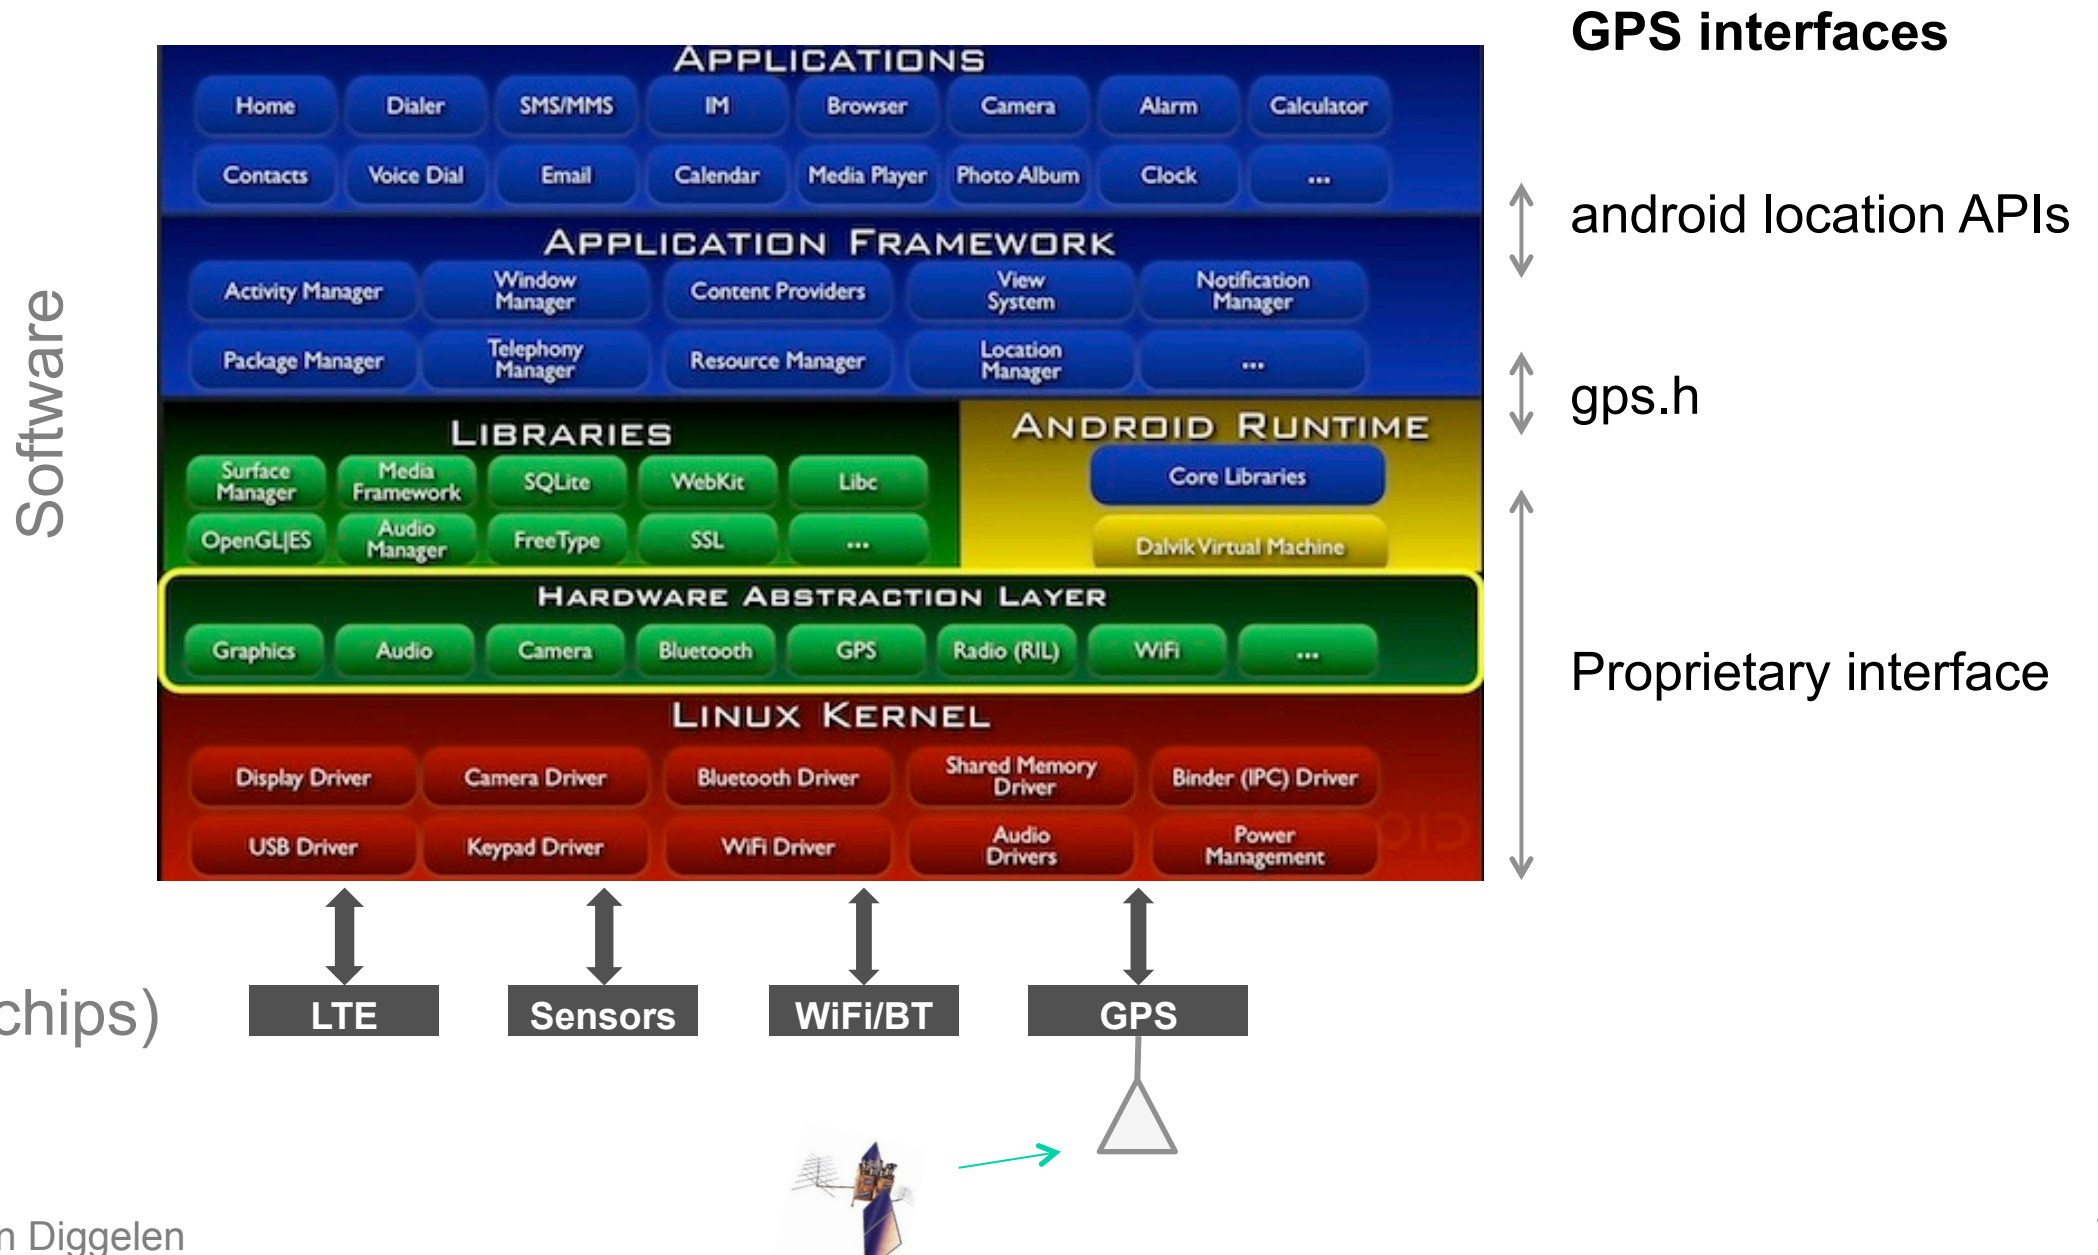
GPS interfaces

Software

APPLICATIONS

Home Dialer SMS/MMS IM Browser Camera Alarm Calculator

Contacts Voice Dial Email Calendar Media Player Photo Album Clock ...

APPLICATION FRAMEWORK

Activity Manager Window Manager Content Providers View System Notification Manager

Package Manager Telephony Manager Resource Manager Location Manager ...

LIBRARIES

Surface Manager Media Framework SQLite WebKit Libc

OpenGL|ES Audio Manager FreeType SSL ...

ANDROID RUNTIME

Core Libraries

Dalvik Virtual Machine

HARDWARE ABSTRACTION LAYER

Graphics Audio Camera Bluetooth GPS Radio (RIL) WiFi ...

LINUX KERNEL

Display Driver Camera Driver Bluetooth Driver Shared Memory Driver Binder (IPC) Driver

USB Driver Keypad Driver WiFi Driver Audio Drivers Power Management

android location APIs

gps.h

Proprietary interface

chips)

LTE Sensors WiFi/BT GPS

n Diggelen